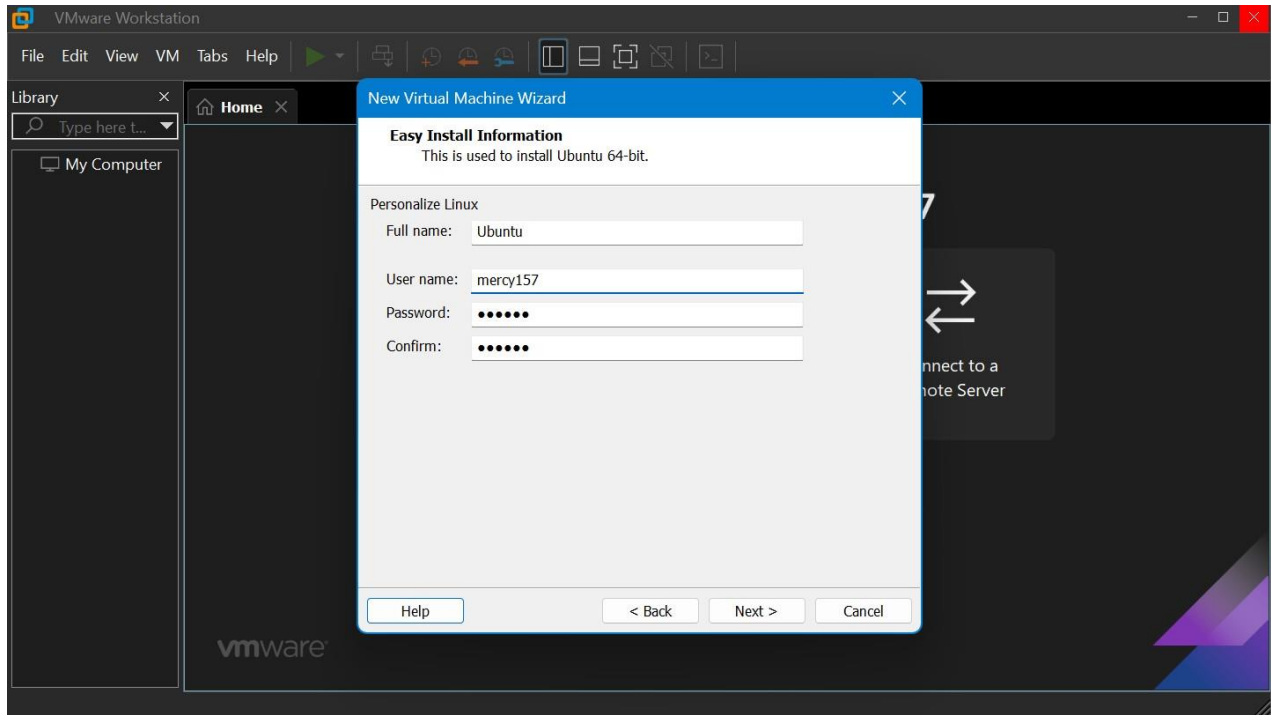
VMware Workstation

File Edit View VM Tabs Help

Library

Type here t...

My Computer

Home

New Virtual Machine Wizard

Easy Install Information
This is used to install Ubuntu 64-bit.

Personalize Linux

Full name: Ubuntu

User name: mercy157

Password: ••••••

Confirm: ••••••

Help

< Back

Next >

Cancel

7

nnect to a
ote Server

vmware